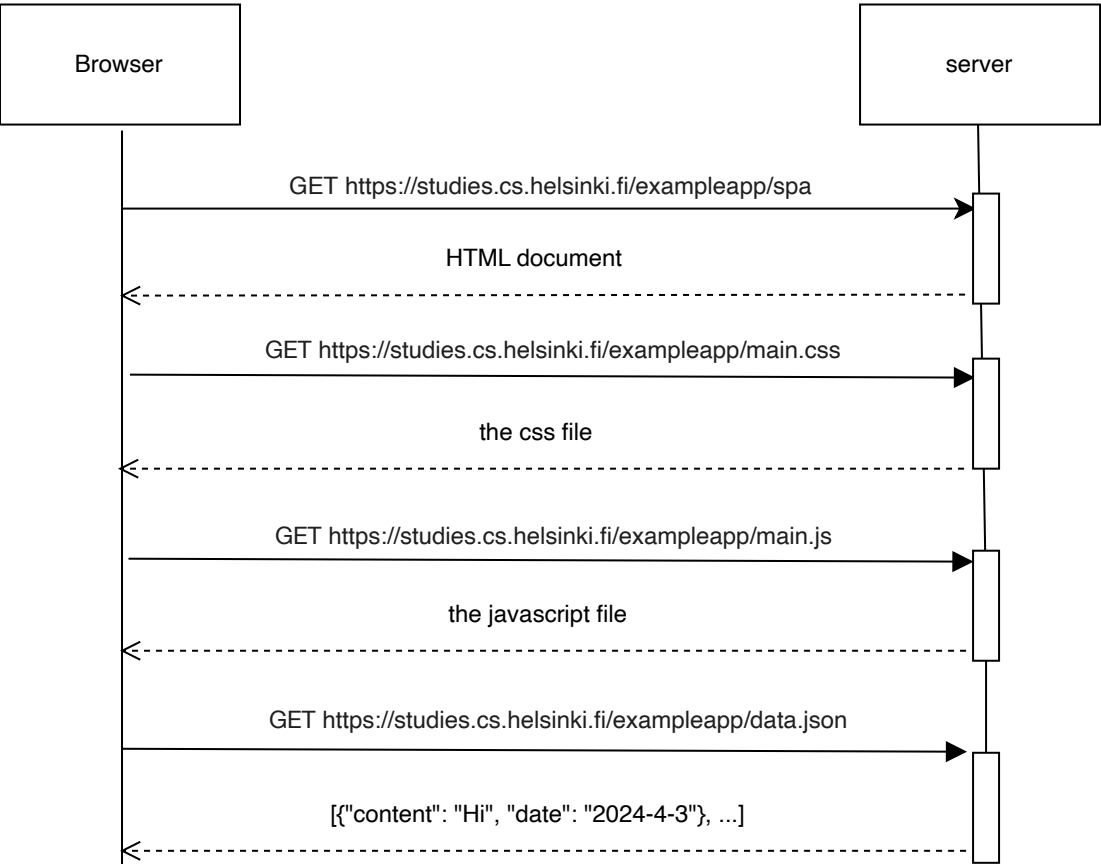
Browser

server

GET https://studies.cs.helsinki.fi/exampleapp/spa

HTML document

GET https://studies.cs.helsinki.fi/exampleapp/main.css

the css file

GET https://studies.cs.helsinki.fi/exampleapp/main.js

the javascript file

GET https://studies.cs.helsinki.fi/exampleapp/data.json

[{"content": "Hi", "date": "2024-4-3"}, ...]